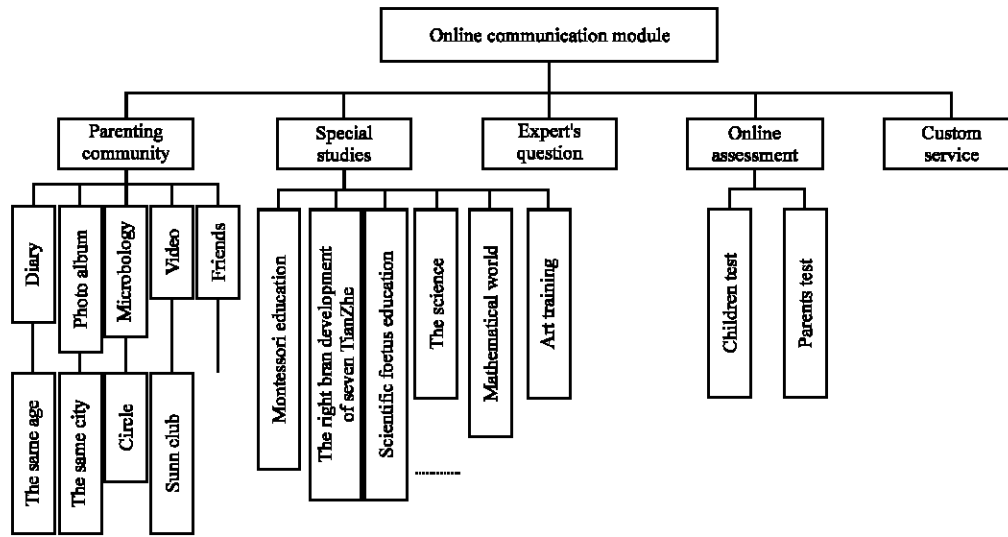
Online communication module

Parenting community

Diary

Photo album

Microbology

Video

Friends

The same age

The same city

Circle

Sunn club

Special studies

Montessori education

The right bran development of seven TianZhe

Scientific foetus education

The science

Mathematical world

Art training

..........

Expert's question

Online assessment

Children test

Parents test

Custom service